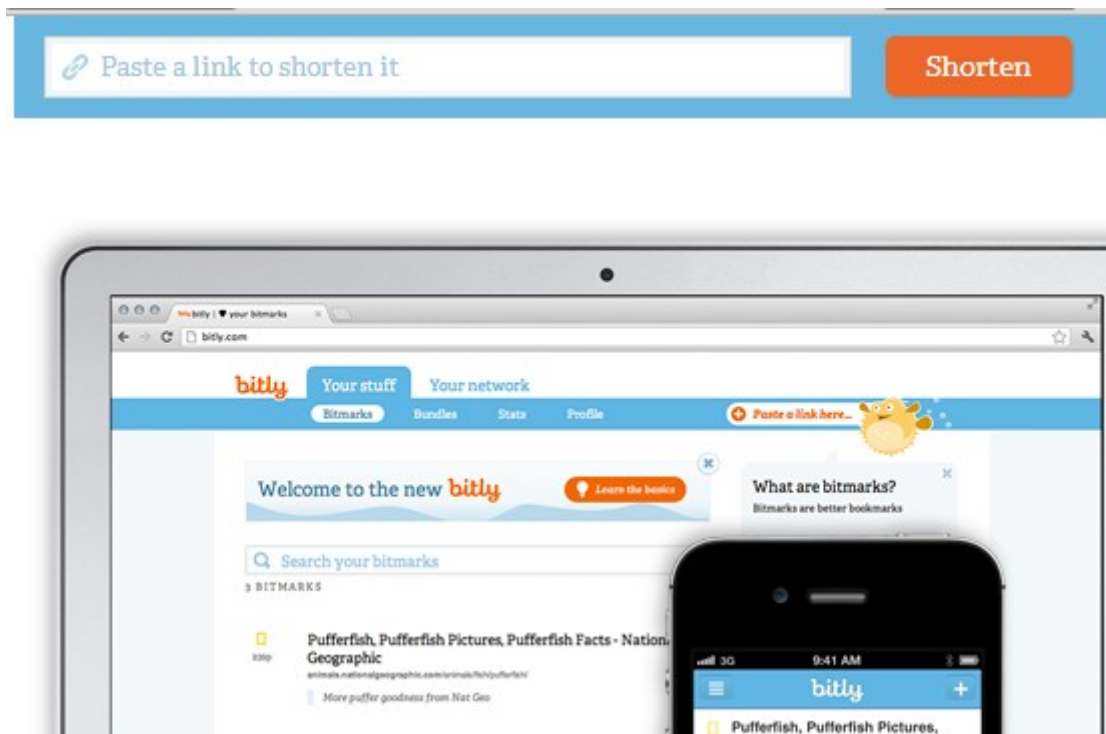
Paste a link to shorten it

Shorten

bitly | ♥ your bitmarks

bitly.com

bitly

Your stuff

Your network

Bitmarks

Bundles

Stats

Profile

Paste a link here...

Welcome to the new bitly

Learn the basics

What are bitmarks?

Bitmarks are better bookmarks

Search your bitmarks

3 BITMARKS

Pufferfish, Pufferfish Pictures, Pufferfish Facts - Nation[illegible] Geographic

animals.nationalgeographic.com/animals/fish/pufferfish/

More puffer goodness from Nat Geo

3G

9:41 AM

bitly

Pufferfish, Pufferfish Pictures,